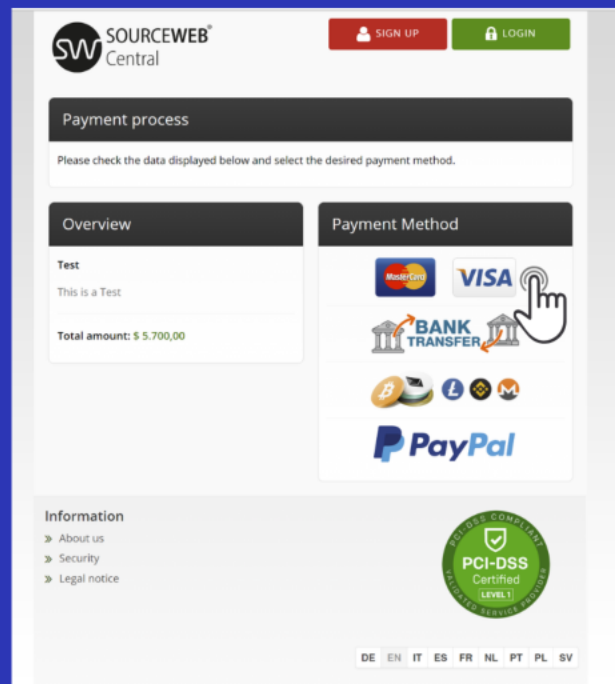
SW SOURCEWEB® Central

SIGN UP

LOGIN

Payment process

Please check the data displayed below and select the desired payment method.

Overview

Test

This is a Test

Total amount: $ 5.700,00

Payment Method

MasterCard

VISA

BANK TRANSFER

PayPal

Information

About us

Security

Legal notice

PCI-DSS COMPLIANT
PCI-DSS
Certified
LEVEL 1
VALIDATED SERVICE PROVIDER

DE EN IT ES FR NL PT PL SV